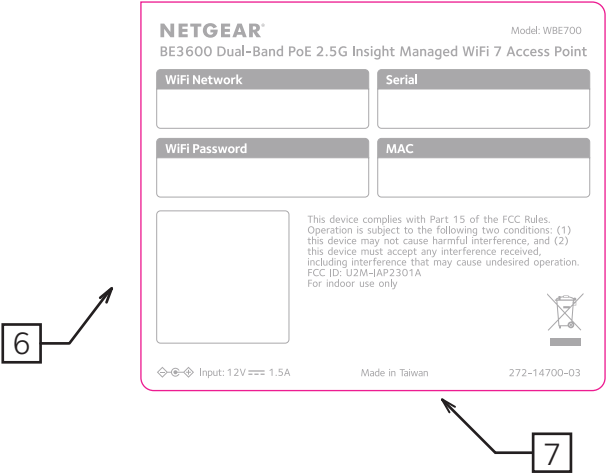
NETGEAR®

Model: WBE700

BE3600 Dual-Band PoE 2.5G Insight Managed WiFi 7 Access Point

WiFi Network

Serial

WiFi Password

MAC

This device complies with Part 15 of the FCC Rules. Operation is subject to the following two conditions: (1) this device may not cause harmful interference, and (2) this device must accept any interference received, including interference that may cause undesired operation. FCC ID: U2M-IAP2301A For indoor use only

6

Input: 12V ⎓ 1.5A

Made in Taiwan

272-14700-03

7